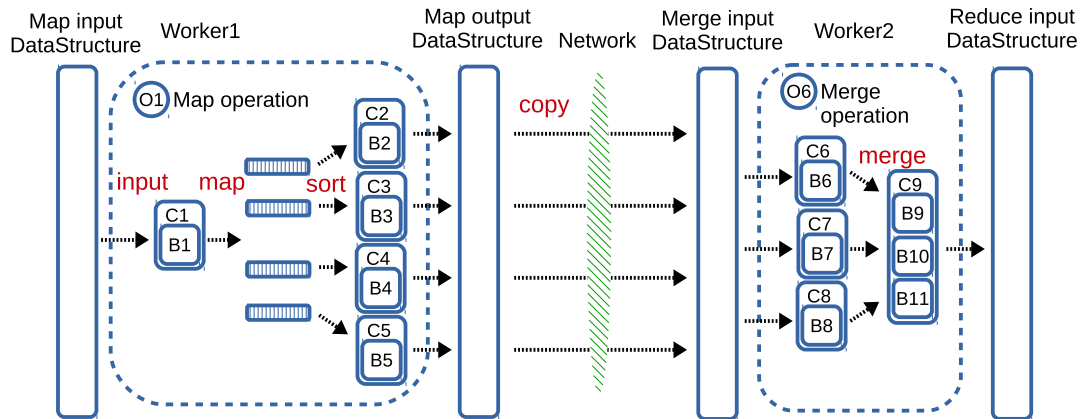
Map input DataStructure

Worker1

O1 Map operation

input

map

sort

C1
B1

C2
B2

C3
B3

C4
B4

C5
B5

Map output DataStructure

Network

copy

Merge input DataStructure

Worker2

O6 Merge operation

merge

C6
B6

C7
B7

C8
B8

C9
B9
B10
B11

Reduce input DataStructure